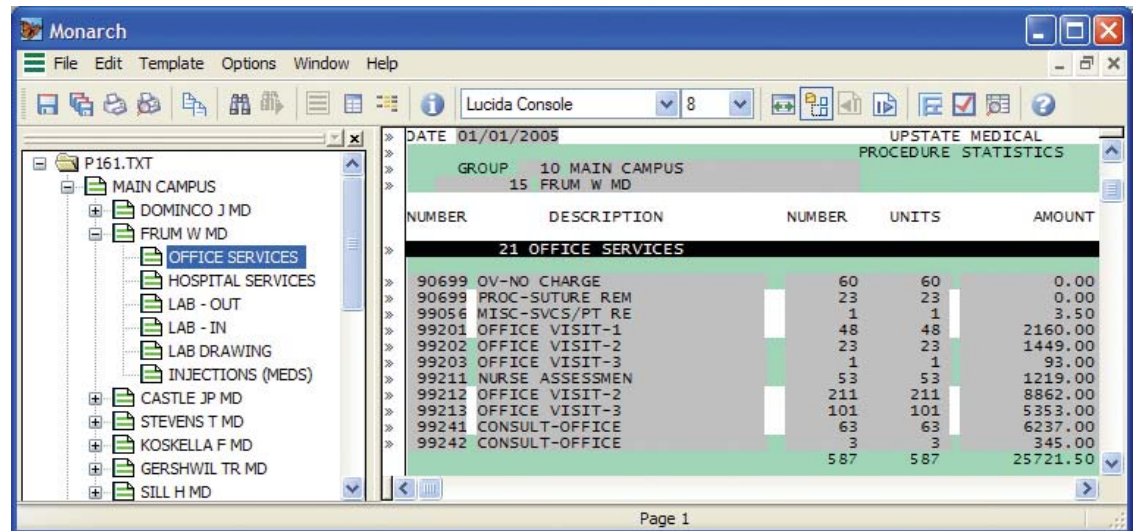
Monarch

File Edit Template Options Window Help

Lucida Console 8

P161.TXT
MAIN CAMPUS
DOMINCO J MD
FRUM W MD
OFFICE SERVICES
HOSPITAL SERVICES
LAB - OUT
LAB - IN
LAB DRAWING
INJECTIONS (MEDS)
CASTLE JP MD
STEVENS T MD
KOSKELLA F MD
GERSHWIL TR MD
SILL H MD

DATE 01/01/2005 UPSTATE MEDICAL
PROCEDURE STATISTICS

GROUP 10 MAIN CAMPUS
15 FRUM W MD

| NUMBER | DESCRIPTION | NUMBER | UNITS | AMOUNT |
|---|---|---|---|---|
| | 21 OFFICE SERVICES | | | |
| 90699 | OV-NO CHARGE | 60 | 60 | 0.00 |
| 90699 | PROC-SUTURE REM | 23 | 23 | 0.00 |
| 99056 | MISC-SVCS/PT RE | 1 | 1 | 3.50 |
| 99201 | OFFICE VISIT-1 | 48 | 48 | 2160.00 |
| 99202 | OFFICE VISIT-2 | 23 | 23 | 1449.00 |
| 99203 | OFFICE VISIT-3 | 1 | 1 | 93.00 |
| 99211 | NURSE ASSESSMEN | 53 | 53 | 1219.00 |
| 99212 | OFFICE VISIT-2 | 211 | 211 | 8862.00 |
| 99213 | OFFICE VISIT-3 | 101 | 101 | 5353.00 |
| 99241 | CONSULT-OFFICE | 63 | 63 | 6237.00 |
| 99242 | CONSULT-OFFICE | 3 | 3 | 345.00 |
| | | 587 | 587 | 25721.50 |

Page 1